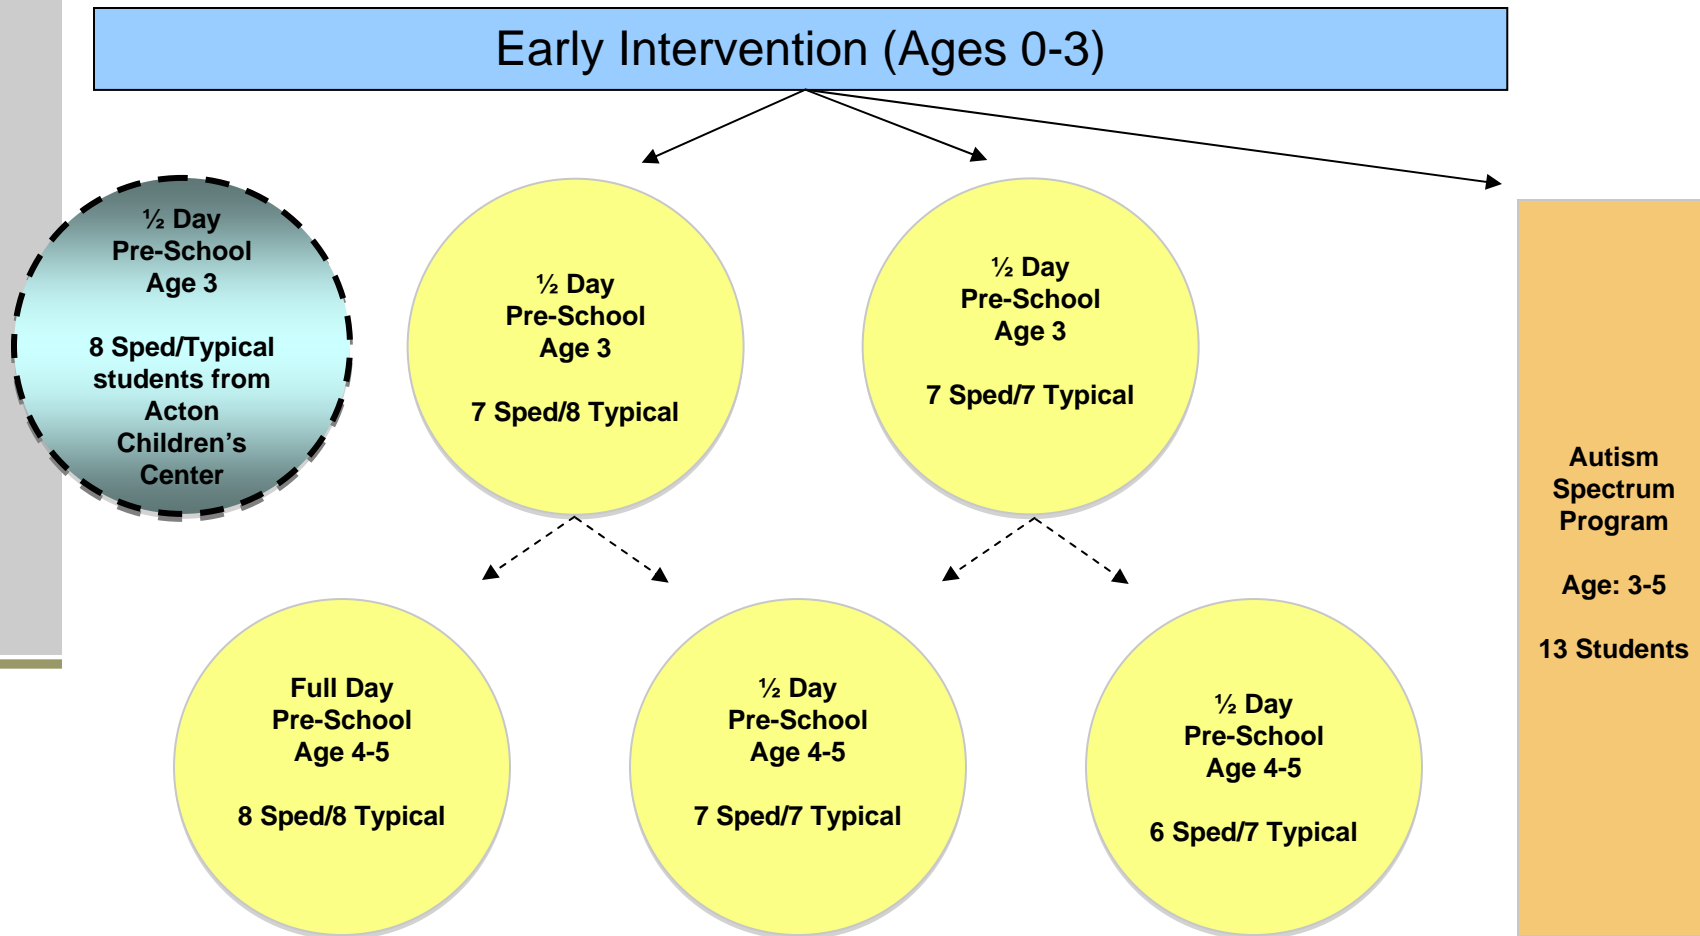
Early Intervention (Ages 0-3)

½ Day
Pre-School
Age 3

8 Sped/Typical students from Acton Children's Center

½ Day
Pre-School
Age 3

7 Sped/8 Typical

½ Day
Pre-School
Age 3

7 Sped/7 Typical

Autism Spectrum Program

Age: 3-5

13 Students

Full Day
Pre-School
Age 4-5

8 Sped/8 Typical

½ Day
Pre-School
Age 4-5

7 Sped/7 Typical

½ Day
Pre-School
Age 4-5

6 Sped/7 Typical